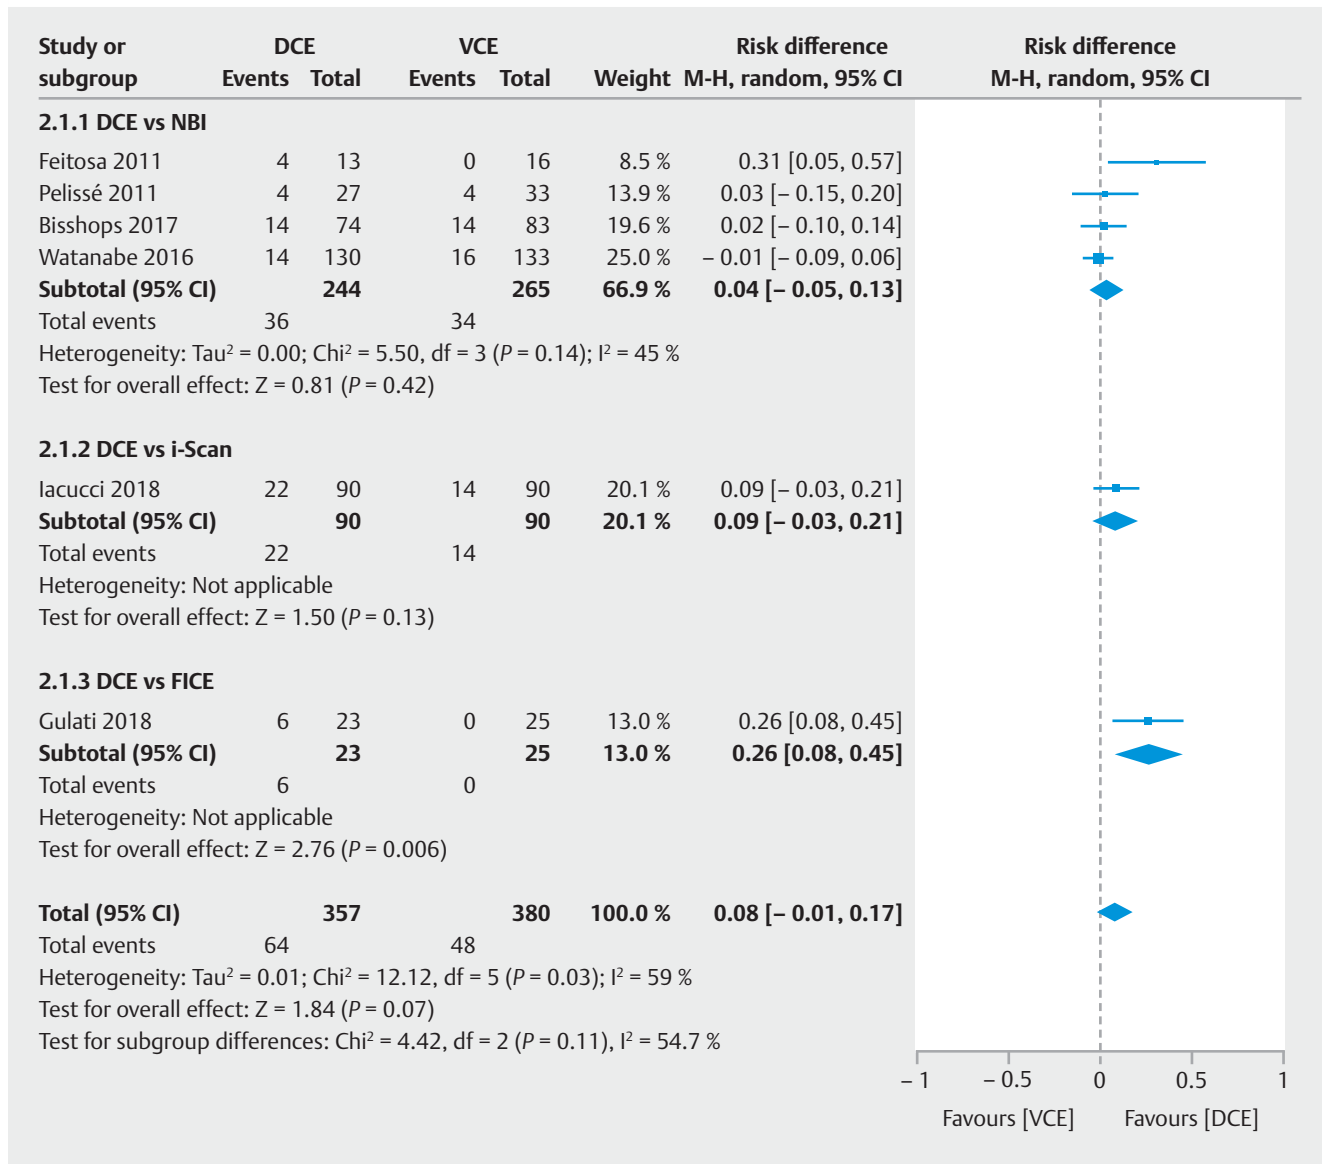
| Study or subgroup | DCE Events | DCE Total | VCE Events | VCE Total | Weight | Risk difference M-H, random, 95% CI | Risk difference M-H, random, 95% CI |
|---|---|---|---|---|---|---|---|
| **2.1.1 DCE vs NBI** | | | | | | | |
| Feitosa 2011 | 4 | 13 | 0 | 16 | 8.5 % | 0.31 [0.05, 0.57] | |
| Pelissé 2011 | 4 | 27 | 4 | 33 | 13.9 % | 0.03 [– 0.15, 0.20] | |
| Bisshops 2017 | 14 | 74 | 14 | 83 | 19.6 % | 0.02 [– 0.10, 0.14] | |
| Watanabe 2016 | 14 | 130 | 16 | 133 | 25.0 % | – 0.01 [– 0.09, 0.06] | |
| **Subtotal (95% CI)** | | **244** | | **265** | **66.9 %** | **0.04 [– 0.05, 0.13]** | |
| Total events | 36 | | 34 | | | | |

Heterogeneity: Tau$^2$ = 0.00; Chi$^2$ = 5.50, df = 3 (*P* = 0.14); I$^2$ = 45 %
Test for overall effect: Z = 0.81 (*P* = 0.42)

| **2.1.2 DCE vs i-Scan** | | | | | | |
|---|---|---|---|---|---|---|
| Iacucci 2018 | 22 | 90 | 14 | 90 | 20.1 % | 0.09 [– 0.03, 0.21] |
| **Subtotal (95% CI)** | | **90** | | **90** | **20.1 %** | **0.09 [– 0.03, 0.21]** |
| Total events | 22 | | 14 | | | |

Heterogeneity: Not applicable
Test for overall effect: Z = 1.50 (*P* = 0.13)

| **2.1.3 DCE vs FICE** | | | | | | |
|---|---|---|---|---|---|---|
| Gulati 2018 | 6 | 23 | 0 | 25 | 13.0 % | 0.26 [0.08, 0.45] |
| **Subtotal (95% CI)** | | **23** | | **25** | **13.0 %** | **0.26 [0.08, 0.45]** |
| Total events | 6 | | 0 | | | |

Heterogeneity: Not applicable
Test for overall effect: Z = 2.76 (*P* = 0.006)

| **Total (95% CI)** | | **357** | | **380** | **100.0 %** | **0.08 [– 0.01, 0.17]** |
|---|---|---|---|---|---|---|
| Total events | 64 | | 48 | | | |

Heterogeneity: Tau$^2$ = 0.01; Chi$^2$ = 12.12, df = 5 (*P* = 0.03); I$^2$ = 59 %
Test for overall effect: Z = 1.84 (*P* = 0.07)
Test for subgroup differences: Chi$^2$ = 4.42, df = 2 (*P* = 0.11), I$^2$ = 54.7 %

– 1 – 0.5 0 0.5 1
Favours [VCE] Favours [DCE]